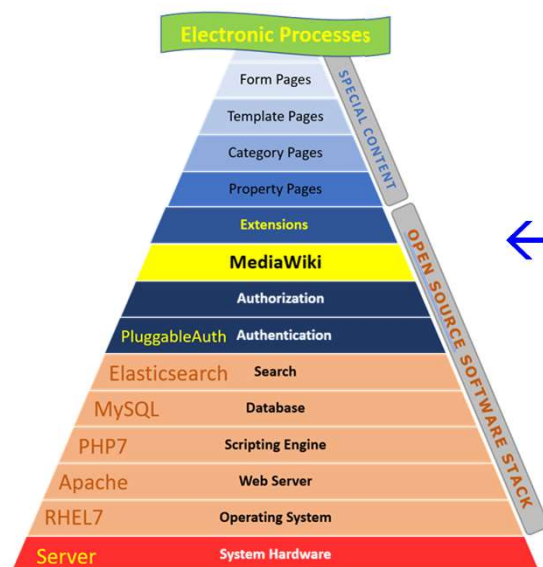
Electronic Processes

Form Pages

Template Pages

Category Pages

Property Pages

SPECIAL CONTENT

Extensions

MediaWiki

Authorization

PluggableAuth Authentication

Elasticsearch Search

MySQL Database

PHP7 Scripting Engine

Apache Web Server

RHEL7 Operating System

Server System Hardware

OPEN SOURCE SOFTWARE STACK